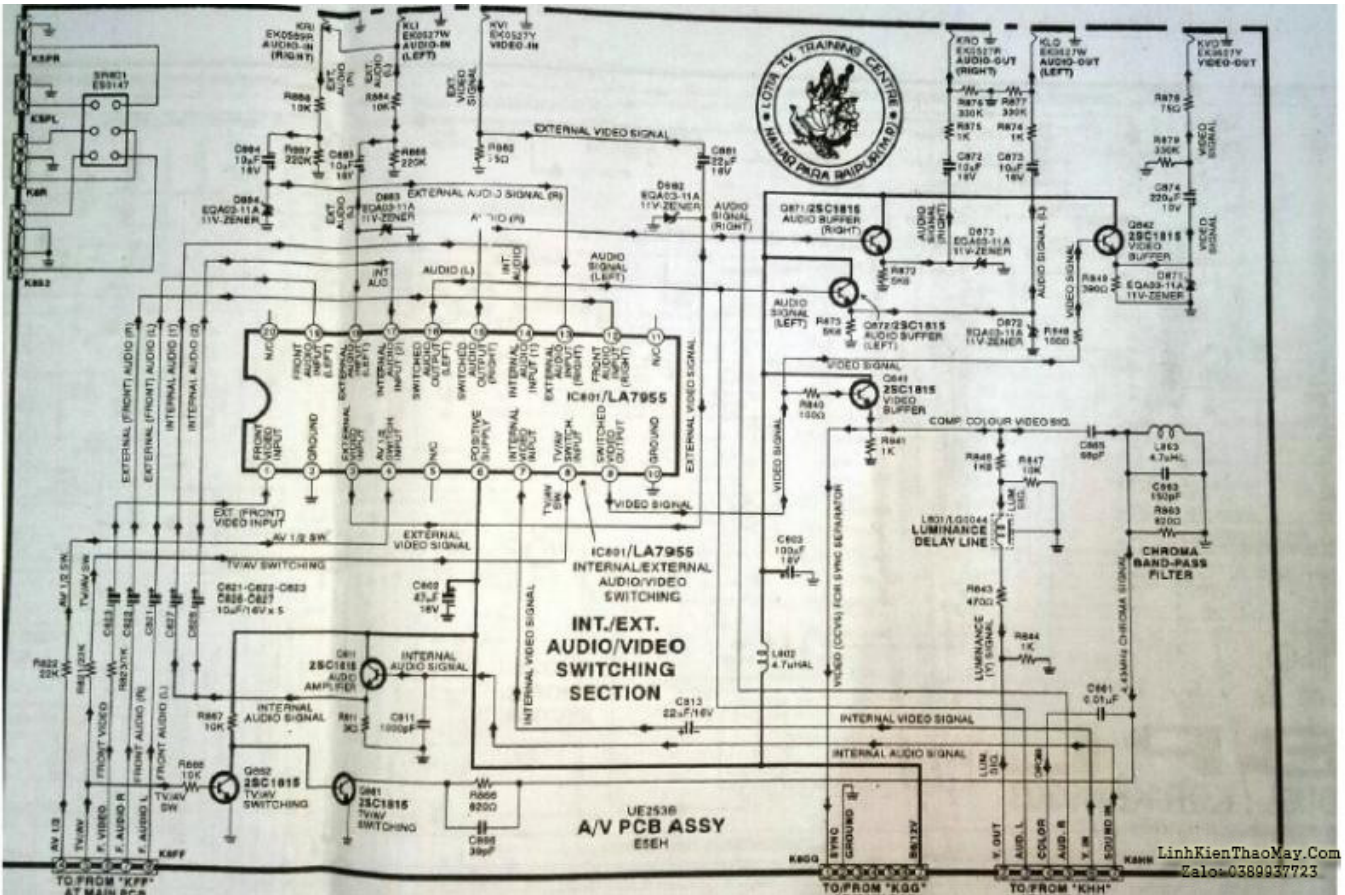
KSPR
SPIRC1 ES0147
KSPL
K6R
K6S2
KRI EK0569R AUDIO-IN (RIGHT)
KLI EK0527W AUDIO-IN (LEFT)
KVI EK0527Y VIDEO-IN
EXT AUDIO (R)
EXT AUDIO (L)
EXT VIDEO SIGNAL
R668 10K
R664 10K
R662 75Ω
C664 10µF 16V
R667 220K
C663 10µF 16V
R665 220K
D664 EQA03-11A 11V-ZENER
D663 EQA03-11A 11V-ZENER
EXT AUDIO
EXTERNAL VIDEO SIGNAL
C661 22µF 16V
EXTERNAL AUDIO SIGNAL (R)
D662 EQA03-11A 11V-ZENER
AUDIO (R)
AUDIO SIGNAL (RIGHT)
INT AUD
AUDIO (L)
INT AUDIO
AUDIO SIGNAL (LEFT)
LOTUS T.V. TRAINING CENTRE MAHOBA PARA RAIPUR (M.P.)
KRO EK0527R AUDIO-OUT (RIGHT)
KLO EK0527W AUDIO-OUT (LEFT)
KVO EK0527Y VIDEO-OUT
R676 330K
R677 330K
R675 1K
R674 1K
R678 75Ω
R679 330K
VIDEO SIGNAL
C672 10µF 16V
C673 10µF 16V
C674 220µF 10V
Q671 2SC1815 AUDIO BUFFER (RIGHT)
AUDIO SIGNAL (RIGHT)
D673 EQA03-11A 11V-ZENER
AUDIO SIGNAL (L)
Q642 2SC1815 VIDEO BUFFER
VIDEO SIGNAL
R672 5K6
R649 390Ω
D671 EQA03-11A 11V-ZENER
AUDIO SIGNAL (LEFT)
R673 5K6
Q672 2SC1815 AUDIO BUFFER (LEFT)
D672 EQA03-11A 11V-ZENER
R648 100Ω
VIDEO SIGNAL
Q641 2SC1815 VIDEO BUFFER
R640 100Ω
R641 1K
COMP. COLOUR VIDEO SIG.
C665 68pF
L663 4.7µHL
C663 150pF
R663 820Ω
CHROMA BAND-PASS FILTER
R646 1K8
R647 10K
LUM SIG
L601/LG0044 LUMINANCE DELAY LINE
R643 470Ω
R644 1K
LUMINANCE (Y) SIGNAL
4.43MHz CHROMA SIGNAL
C661 0.01µF
EXTERNAL (FRONT) AUDIO (R)
EXTERNAL (FRONT) AUDIO (L)
INTERNAL AUDIO (1)
INTERNAL AUDIO (2)
20 N/C
19 FRONT AUDIO INPUT (LEFT)
18 EXTERNAL AUDIO INPUT (LEFT)
17 INTERNAL AUDIO INPUT (2)
16 SWITCHED AUDIO OUTPUT (LEFT)
15 SWITCHED AUDIO OUTPUT (RIGHT)
14 INTERNAL AUDIO INPUT (1)
13 EXTERNAL AUDIO INPUT (RIGHT)
12 FRONT AUDIO INPUT (RIGHT)
11 N/C
IC801/LA7955
1 FRONT VIDEO INPUT
2 GROUND
3 EXTERNAL VIDEO INPUT
4 AV 1/2 SW INPUT
5 N/C
6 POSITIVE SUPPLY
7 INTERNAL VIDEO INPUT
8 TV/AV SWITCH INPUT
9 SWITCHED VIDEO OUTPUT
10 GROUND
EXTERNAL VIDEO SIGNAL
EXT. (FRONT) VIDEO INPUT
TV/AV SW
VIDEO SIGNAL
VIDEO SIGNAL
AV 1/2 SW
EXTERNAL VIDEO SIGNAL
TV/AV SWITCHING
IC801/LA7955 INTERNAL/EXTERNAL AUDIO/VIDEO SWITCHING
C603 100µF 16V
VIDEO (CCVS) FOR SYNC SEPARATOR
C621-C622-C623 C626-C627 10µF/16V x 5
C602 47µF 16V
AV 1/2 SW
TV/AV SW
C623
C622
C621
C627
C626
R622 22K
R621 22K
R623 1K
INT./EXT. AUDIO/VIDEO SWITCHING SECTION
INTERNAL VIDEO SIGNAL
L602 4.7µHAL
Q611 2SC1815 AUDIO AMPLIFIER
INTERNAL AUDIO SIGNAL
C611 1000pF
R611 3K3
R667 10K
INTERNAL AUDIO SIGNAL
C613 22µF/16V
INTERNAL VIDEO SIGNAL
INTERNAL AUDIO SIGNAL
FRONT VIDEO
FRONT AUDIO R
FRONT AUDIO (L)
R668 10K
TV/AV SW
Q652 2SC1815 TV/AV SWITCHING
Q651 2SC1815 TV/AV SWITCHING
R666 820Ω
C666 39pF
UE253B A/V PCB ASSY E5EH
AV 1/2
TV/AV
F. VIDEO
F. AUDIO R
F. AUDIO L
K8FF
TO/FROM "KFF" AT MAIN PCB
SYNC
GROUND
9/12V
K8GG
TO/FROM "KGG"
LUM SIG
CHROMA
Y. OUT
AUD. L
COLOR
AUD. R
Y. IN
SOUND IN
K8HH
TO/FROM "KHH"
LinhKienThaoMay.Com
Zalo: 0389937723